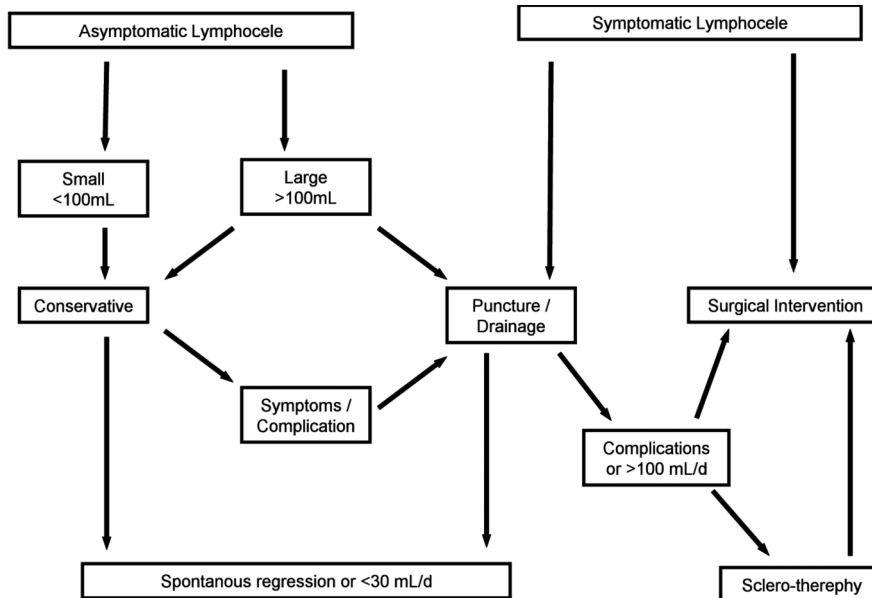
Asymptomatic Lymphocele

Symptomatic Lymphocele

Small <100mL

Large >100mL

Conservative

Puncture / Drainage

Surgical Intervention

Symptoms / Complication

Complications or >100 mL/d

Spontanous regression or <30 mL/d

Sclero-therephy